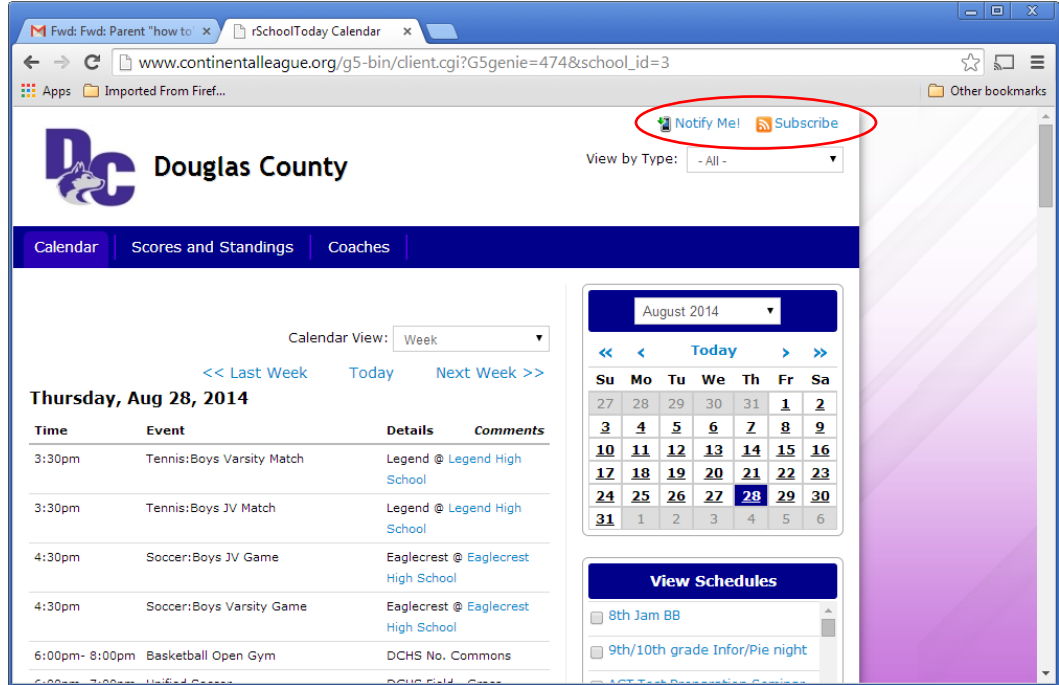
Fwd: Fwd: Parent "how to ×
rSchoolToday Calendar ×

www.continentalleague.org/g5-bin/client.cgi?G5genie=474&school_id=3

Apps Imported From Firef... Other bookmarks

Notify Me! Subscribe

DC Douglas County

View by Type: - All -

Calendar Scores and Standings Coaches

Calendar View: Week

<< Last Week Today Next Week >>

Thursday, Aug 28, 2014

| Time | Event | Details | Comments |
|---|---|---|---|
| 3:30pm | Tennis:Boys Varsity Match | Legend @ Legend High School | |
| 3:30pm | Tennis:Boys JV Match | Legend @ Legend High School | |
| 4:30pm | Soccer:Boys JV Game | Eaglecrest @ Eaglecrest High School | |
| 4:30pm | Soccer:Boys Varsity Game | Eaglecrest @ Eaglecrest High School | |
| 6:00pm- 8:00pm | Basketball Open Gym | DCHS No. Commons | |
| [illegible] | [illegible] | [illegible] | |

August 2014

« ‹ Today › »

| Su | Mo | Tu | We | Th | Fr | Sa |
|---|---|---|---|---|---|---|
| 27 | 28 | 29 | 30 | 31 | 1 | 2 |
| 3 | 4 | 5 | 6 | 7 | 8 | 9 |
| 10 | 11 | 12 | 13 | 14 | 15 | 16 |
| 17 | 18 | 19 | 20 | 21 | 22 | 23 |
| 24 | 25 | 26 | 27 | 28 | 29 | 30 |
| 31 | 1 | 2 | 3 | 4 | 5 | 6 |

View Schedules

8th Jam BB
9th/10th grade Infor/Pie night
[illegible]